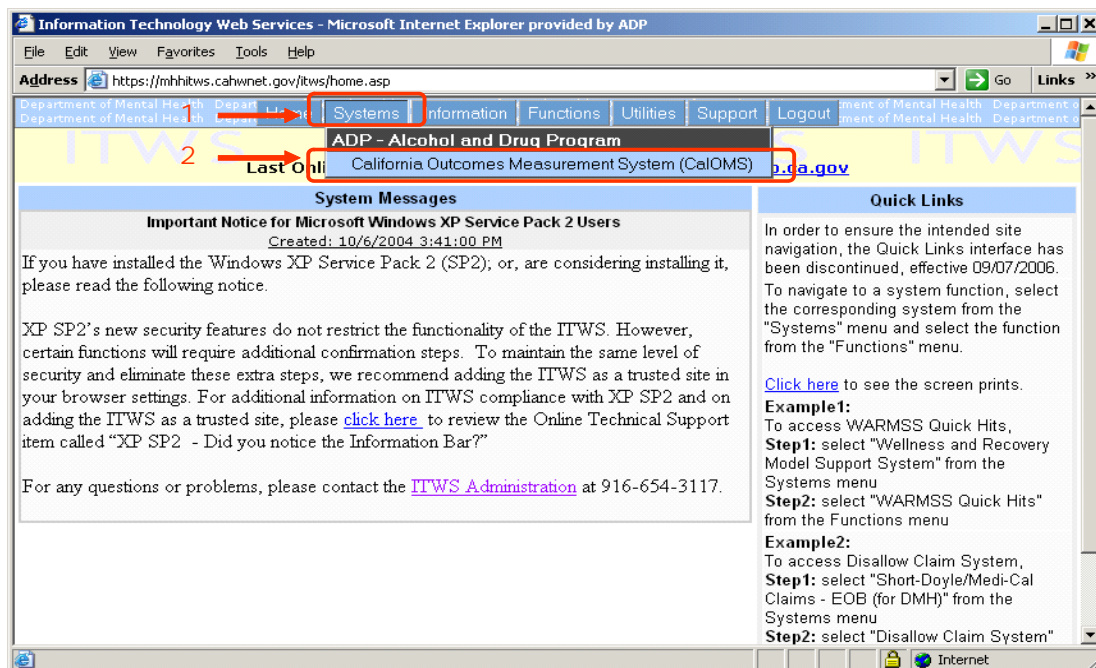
Information Technology Web Services - Microsoft Internet Explorer provided by ADP

File Edit View Favorites Tools Help

Address https://mhhitws.cahwnet.gov/itws/home.asp Go Links

Department of Mental Health Depart Department of Mental Health Depart

1 Home Systems Information Functions Utilities Support Logout

ADP - Alcohol and Drug Program

2 California Outcomes Measurement System (CalOMS)

Last Onli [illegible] .ca.gov

System Messages

Important Notice for Microsoft Windows XP Service Pack 2 Users

Created: 10/6/2004 3:41:00 PM

If you have installed the Windows XP Service Pack 2 (SP2); or, are considering installing it, please read the following notice.

XP SP2's new security features do not restrict the functionality of the ITWS. However, certain functions will require additional confirmation steps. To maintain the same level of security and eliminate these extra steps, we recommend adding the ITWS as a trusted site in your browser settings. For additional information on ITWS compliance with XP SP2 and on adding the ITWS as a trusted site, please click here to review the Online Technical Support item called "XP SP2 - Did you notice the Information Bar?"

For any questions or problems, please contact the ITWS Administration at 916-654-3117.

Quick Links

In order to ensure the intended site navigation, the Quick Links interface has been discontinued, effective 09/07/2006.

To navigate to a system function, select the corresponding system from the "Systems" menu and select the function from the "Functions" menu.

Click here to see the screen prints.

Example1:
To access WARMSS Quick Hits,
Step1: select "Wellness and Recovery Model Support System" from the Systems menu
Step2: select "WARMSS Quick Hits" from the Functions menu

Example2:
To access Disallow Claim System,
Step1: select "Short-Doyle/Medi-Cal Claims - EOB (for DMH)" from the Systems menu
Step2: select "Disallow Claim System"

Internet